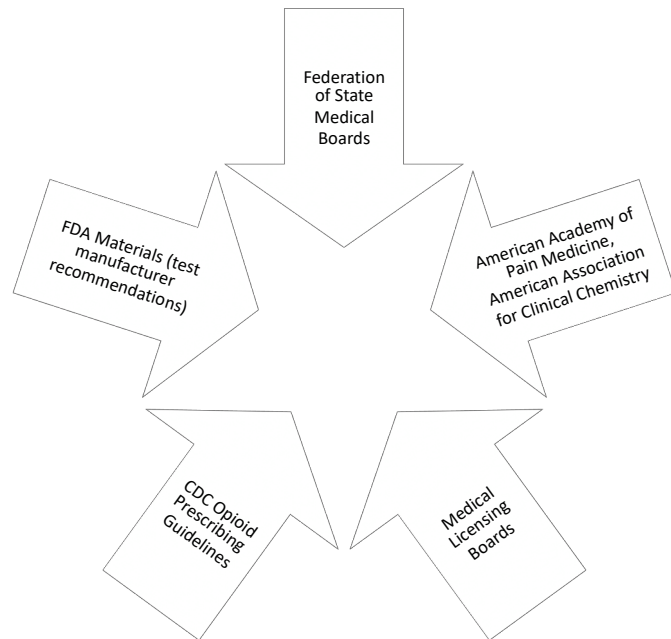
Federation of State Medical Boards

FDA Materials (test manufacturer recommendations)

American Academy of Pain Medicine, American Association for Clinical Chemistry

CDC Opioid Prescribing Guidelines

Medical Licensing Boards